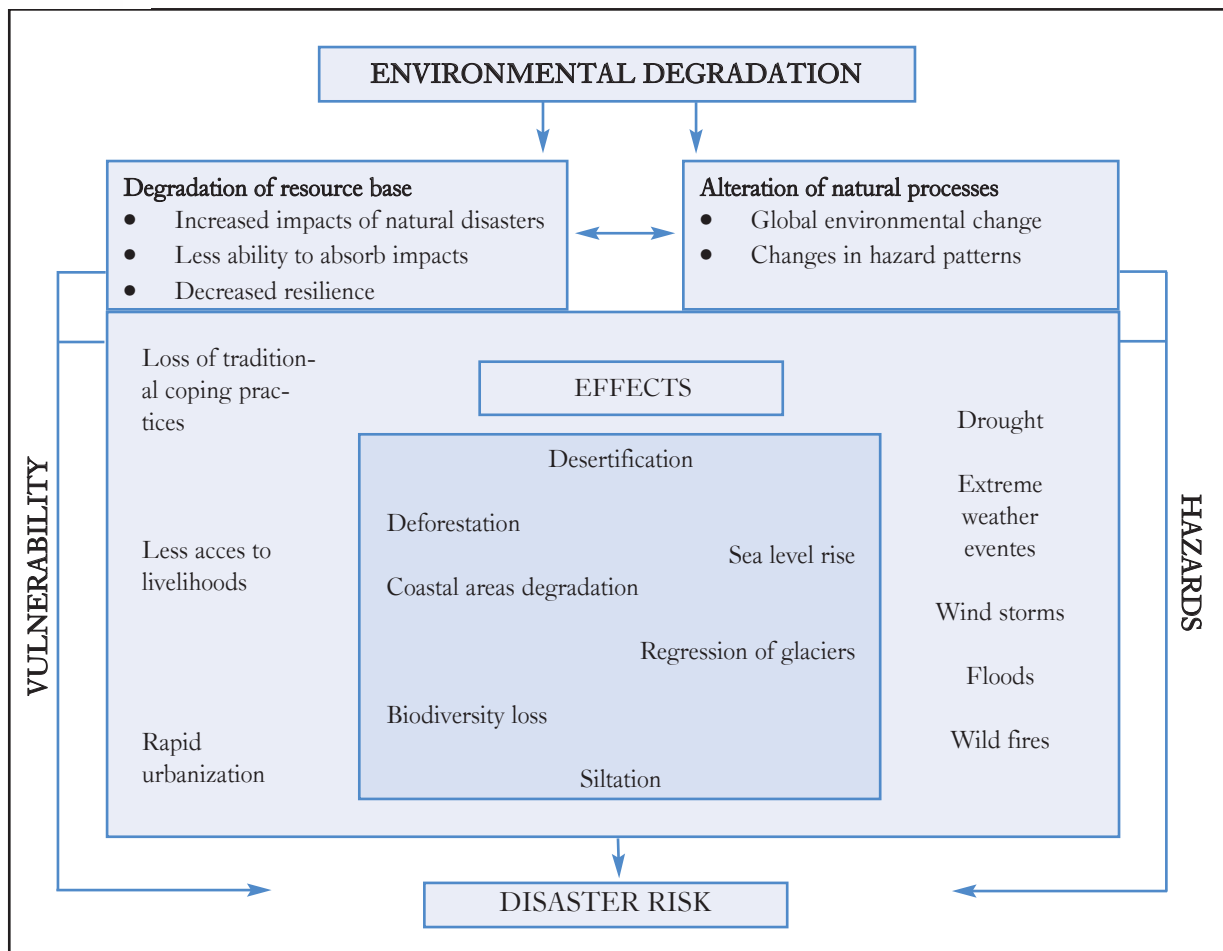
ENVIRONMENTAL DEGRADATION

Degradation of resource base
- Increased impacts of natural disasters
- Less ability to absorb impacts
- Decreased resilience

Alteration of natural processes
- Global environmental change
- Changes in hazard patterns

VULNERABILITY

Loss of traditional coping practices

Less acces to livelihoods

Rapid urbanization

EFFECTS

Desertification

Deforestation

Sea level rise

Coastal areas degradation

Regression of glaciers

Biodiversity loss

Siltation

Drought

Extreme weather eventes

Wind storms

Floods

Wild fires

HAZARDS

DISASTER RISK